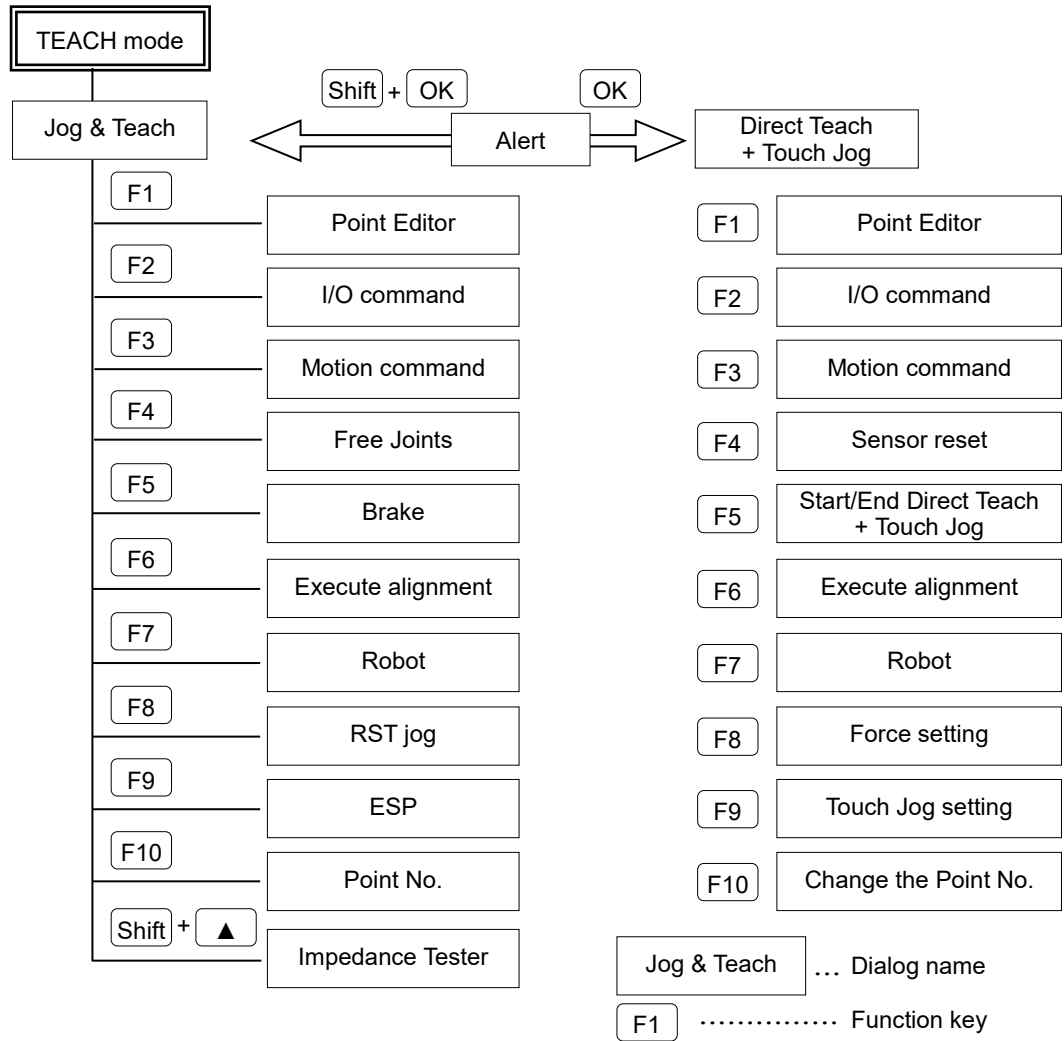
TEACH mode

Shift + OK

OK

Jog & Teach

Alert

Direct Teach + Touch Jog

F1
Point Editor

F2
I/O command

F3
Motion command

F4
Free Joints

F5
Brake

F6
Execute alignment

F7
Robot

F8
RST jog

F9
ESP

F10
Point No.

Shift + ▲
Impedance Tester

F1
Point Editor

F2
I/O command

F3
Motion command

F4
Sensor reset

F5
Start/End Direct Teach + Touch Jog

F6
Execute alignment

F7
Robot

F8
Force setting

F9
Touch Jog setting

F10
Change the Point No.

Jog & Teach … Dialog name

F1 ·············· Function key